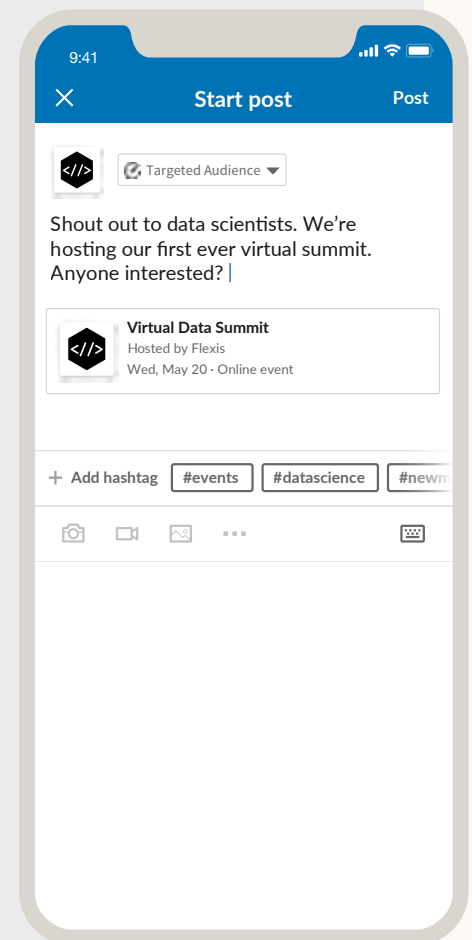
9:41

Start post

Post

</>

Targeted Audience

Shout out to data scientists. We're hosting our first ever virtual summit. Anyone interested?

</>

Virtual Data Summit
Hosted by Flexis
Wed, May 20 · Online event

+ Add hashtag #events #datascience #newm